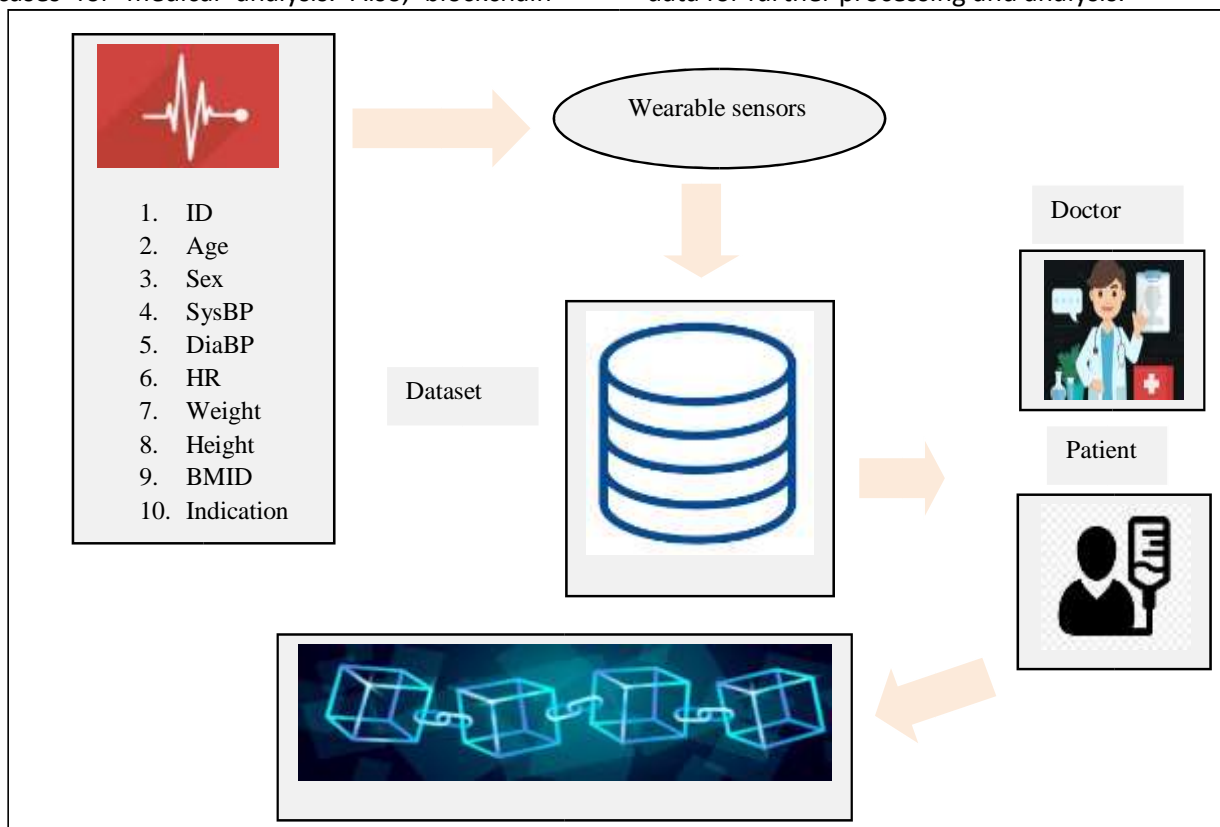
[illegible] for medical analysis. Also, blockchain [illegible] data for further processing and analysis.

1. ID
2. Age
3. Sex
4. SysBP
5. DiaBP
6. HR
7. Weight
8. Height
9. BMID
10. Indication

Wearable sensors

Dataset

Doctor

Patient